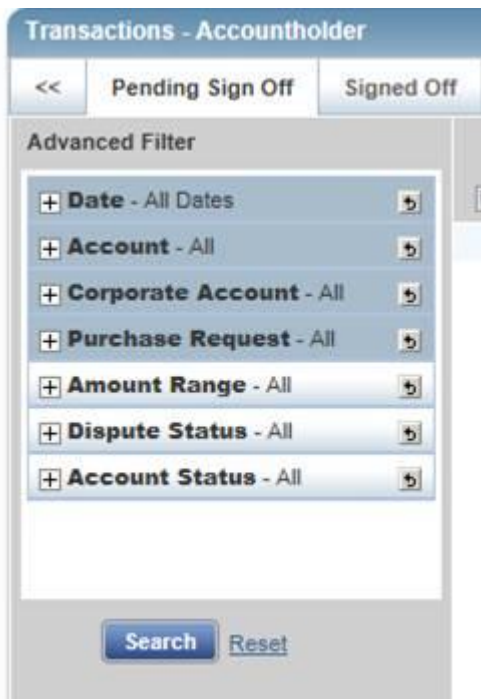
Transactions - Accountholder

<< Pending Sign Off Signed Off

Advanced Filter

+ Date - All Dates

+ Account - All

+ Corporate Account - All

+ Purchase Request - All

+ Amount Range - All

+ Dispute Status - All

+ Account Status - All

Search Reset